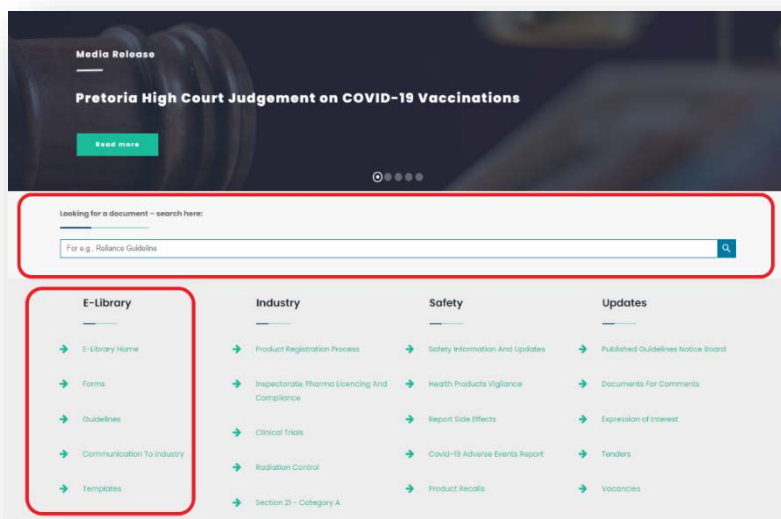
Media Release

Pretoria High Court Judgement on COVID-19 Vaccinations

Read more

Looking for a document – search here:

For e.g., Reliance Guidelines

E-Library

E-Library Home

Forms

Guidelines

Communication To Industry

Templates

Industry

Product Registration Process

Inspectorate, Pharma Licencing And Compliance

Clinical Trials

Radiation Control

Section 21 - Category A

Safety

Safety Information And Updates

Health Products Vigilance

Report Side Effects

Covid-19 Adverse Events Report

Product Recalls

Updates

Published Guidelines Notice Board

Documents For Comments

Expression of Interest

Tenders

Vacancies